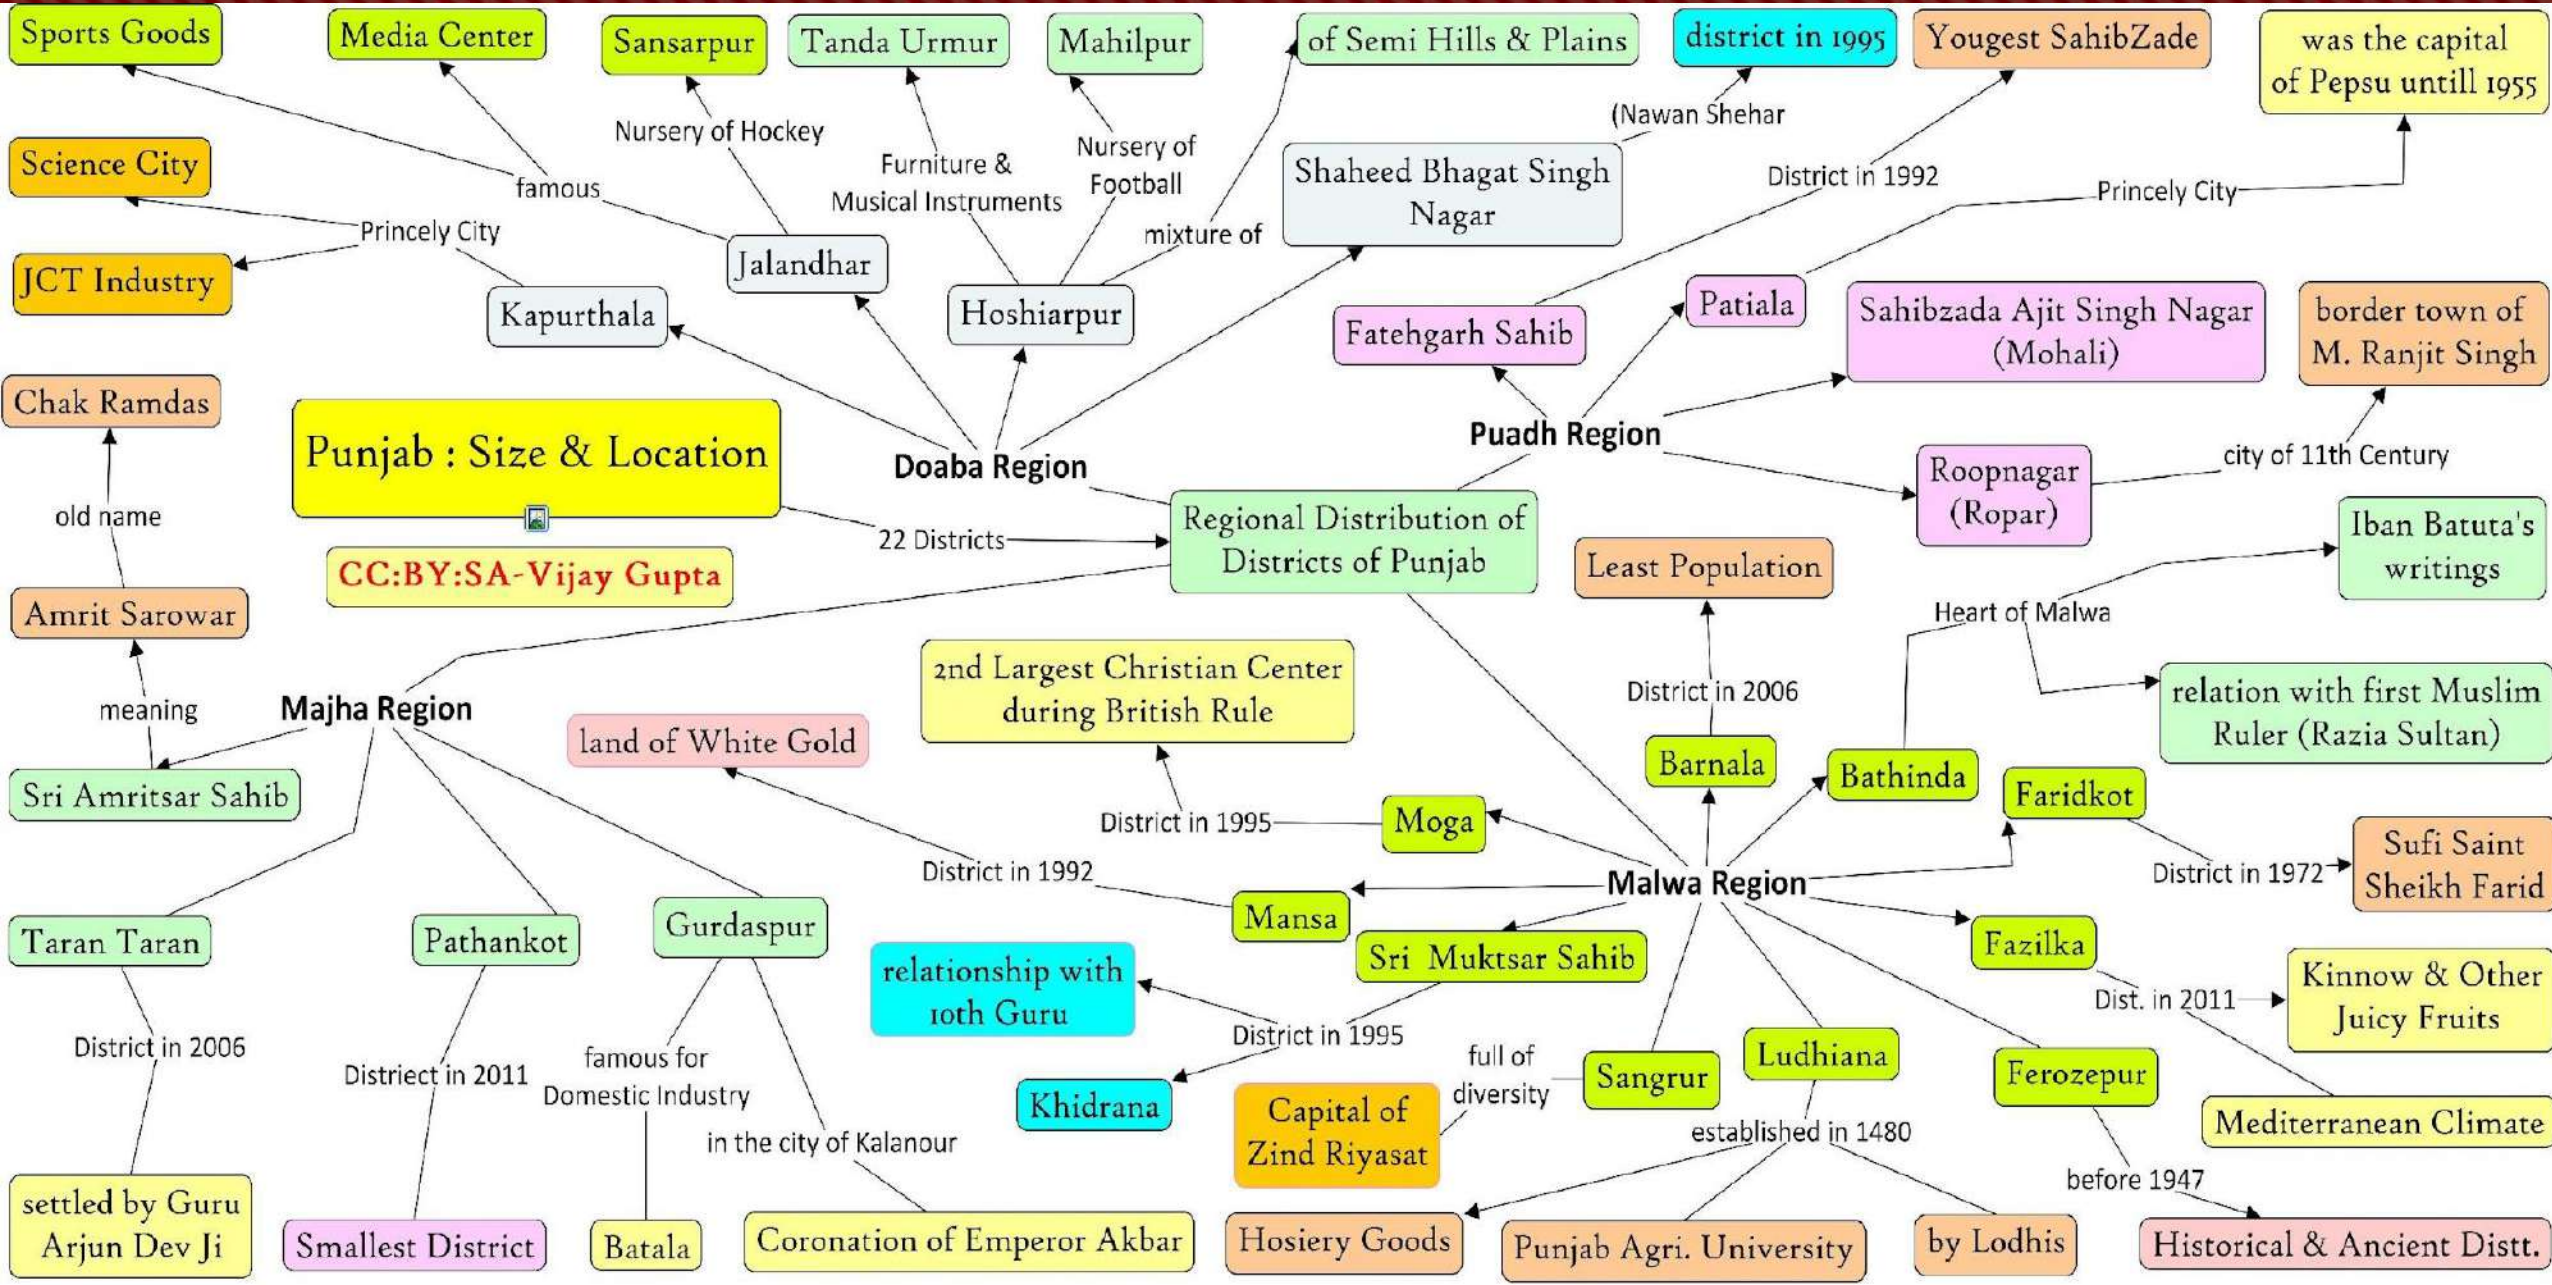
Sports Goods
Media Center
Sansarpur
Tanda Urmur
Mahilpur
of Semi Hills & Plains
district in 1995
Yougest SahibZade
was the capital of Pepsu untill 1955

Science City
famous
Nursery of Hockey
Furniture & Musical Instruments
Nursery of Football
(Nawan Shehar
Shaheed Bhagat Singh Nagar
District in 1992
Princely City
Princely City
mixture of
JCT Industry
Jalandhar
Hoshiarpur
Kapurthala
Patiala
Fatehgarh Sahib
Sahibzada Ajit Singh Nagar (Mohali)
border town of M. Ranjit Singh

Chak Ramdas
Punjab : Size & Location
Doaba Region
Puadh Region
Roopnagar (Ropar)
city of 11th Century
old name
22 Districts
Regional Distribution of Districts of Punjab
Iban Batuta's writings
CC:BY:SA-Vijay Gupta
Least Population
Amrit Sarowar
Heart of Malwa
2nd Largest Christian Center during British Rule
District in 2006
relation with first Muslim Ruler (Razia Sultan)
meaning
Majha Region
land of White Gold
Barnala
Bathinda
Faridkot
Sri Amritsar Sahib
District in 1995
Moga
District in 1992
District in 1972
Sufi Saint Sheikh Farid
Malwa Region
Mansa
Fazilka
Taran Taran
Pathankot
Gurdaspur
Sri Muktsar Sahib
relationship with 10th Guru
Kinnow & Other Juicy Fruits
Dist. in 2011
District in 2006
District in 1995
full of diversity
famous for Domestic Industry
Districct in 2011
Sangrur
Ludhiana
Ferozepur
Khidrana
Capital of Zind Riyasat
Mediterranean Climate
in the city of Kalanour
established in 1480
before 1947
settled by Guru Arjun Dev Ji
Smallest District
Batala
Coronation of Emperor Akbar
Hosiery Goods
Punjab Agri. University
by Lodhis
Historical & Ancient Distt.